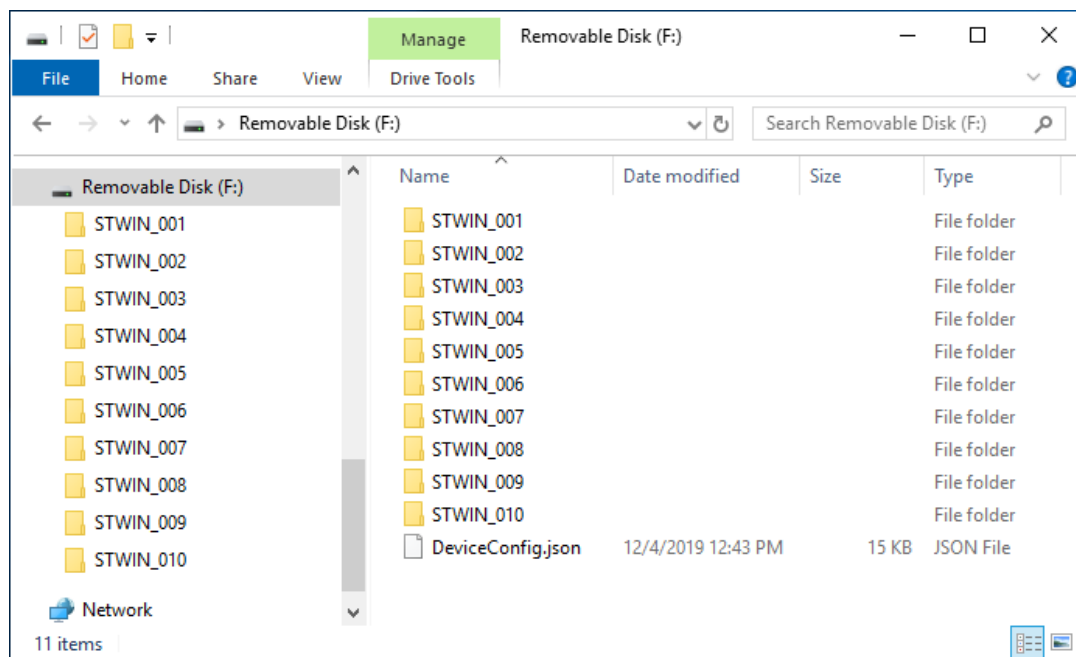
Manage

Removable Disk (F:)

File Home Share View Drive Tools

Removable Disk (F:)

Search Removable Disk (F:)

Removable Disk (F:)
STWIN_001
STWIN_002
STWIN_003
STWIN_004
STWIN_005
STWIN_006
STWIN_007
STWIN_008
STWIN_009
STWIN_010
Network

| Name | Date modified | Size | Type |
|---|---|---|---|
| STWIN_001 | | | File folder |
| STWIN_002 | | | File folder |
| STWIN_003 | | | File folder |
| STWIN_004 | | | File folder |
| STWIN_005 | | | File folder |
| STWIN_006 | | | File folder |
| STWIN_007 | | | File folder |
| STWIN_008 | | | File folder |
| STWIN_009 | | | File folder |
| STWIN_010 | | | File folder |
| DeviceConfig.json | 12/4/2019 12:43 PM | 15 KB | JSON File |

11 items